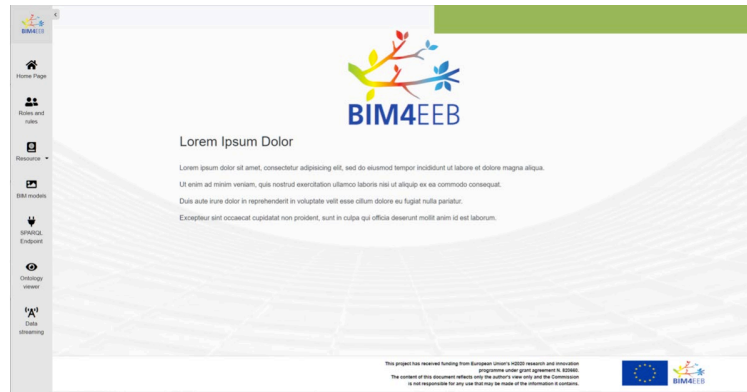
BIM4EEB

Home Page

Roles and rules

Resource

BIM models

SPARQL Endpoint

Ontology viewer

Data streaming

BIM4EEB

Lorem Ipsum Dolor

Lorem ipsum dolor sit amet, consectetur adipisicing elit, sed do eiusmod tempor incididunt ut labore et dolore magna aliqua.

Ut enim ad minim veniam, quis nostrud exercitation ullamco laboris nisi ut aliquip ex ea commodo consequat.

Duis aute irure dolor in reprehenderit in voluptate velit esse cillum dolore eu fugiat nulla pariatur.

Excepteur sint occaecat cupidatat non proident, sunt in culpa qui officia deserunt mollit anim id est laborum.

This project has received funding from European Union's H2020 research and innovation programme under grant agreement N. 820660. The content of this document reflects only the author's view only and the Commission is not responsible for any use that may be made of the information it contains.

BIM4EEB